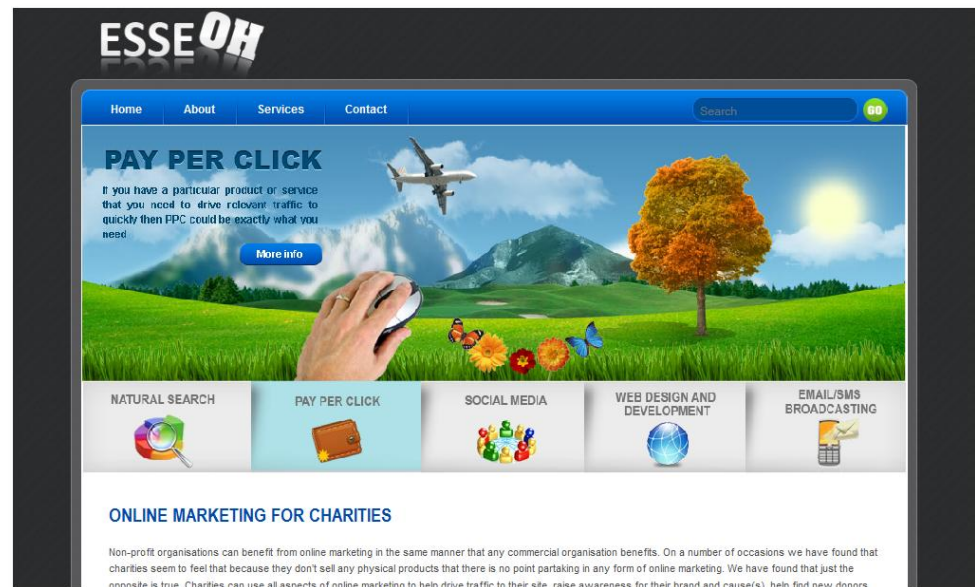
ESSEOH

Home About Services Contact

Search GO

PAY PER CLICK

If you have a particular product or service that you need to drive relevant traffic to quickly then PPC could be exactly what you need.

More info

NATURAL SEARCH

PAY PER CLICK

SOCIAL MEDIA

WEB DESIGN AND DEVELOPMENT

EMAIL/SMS BROADCASTING

ONLINE MARKETING FOR CHARITIES

Non-profit organisations can benefit from online marketing in the same manner that any commercial organisation benefits. On a number of occasions we have found that charities seem to feel that because they don't sell any physical products that there is no point partaking in any form of online marketing. We have found that just the opposite is true. Charities can use all aspects of online marketing to help drive traffic to their site, raise awareness for their brand and cause(s), help find new donors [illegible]